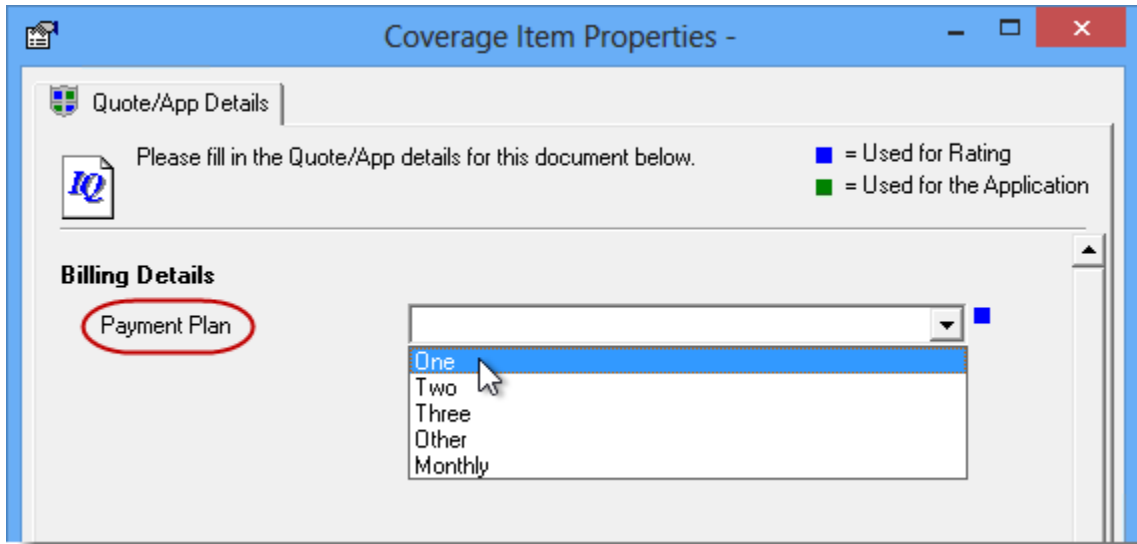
Coverage Item Properties -

Quote/App Details

IQ

Please fill in the Quote/App details for this document below.

= Used for Rating
= Used for the Application

Billing Details

Payment Plan

One
Two
Three
Other
Monthly